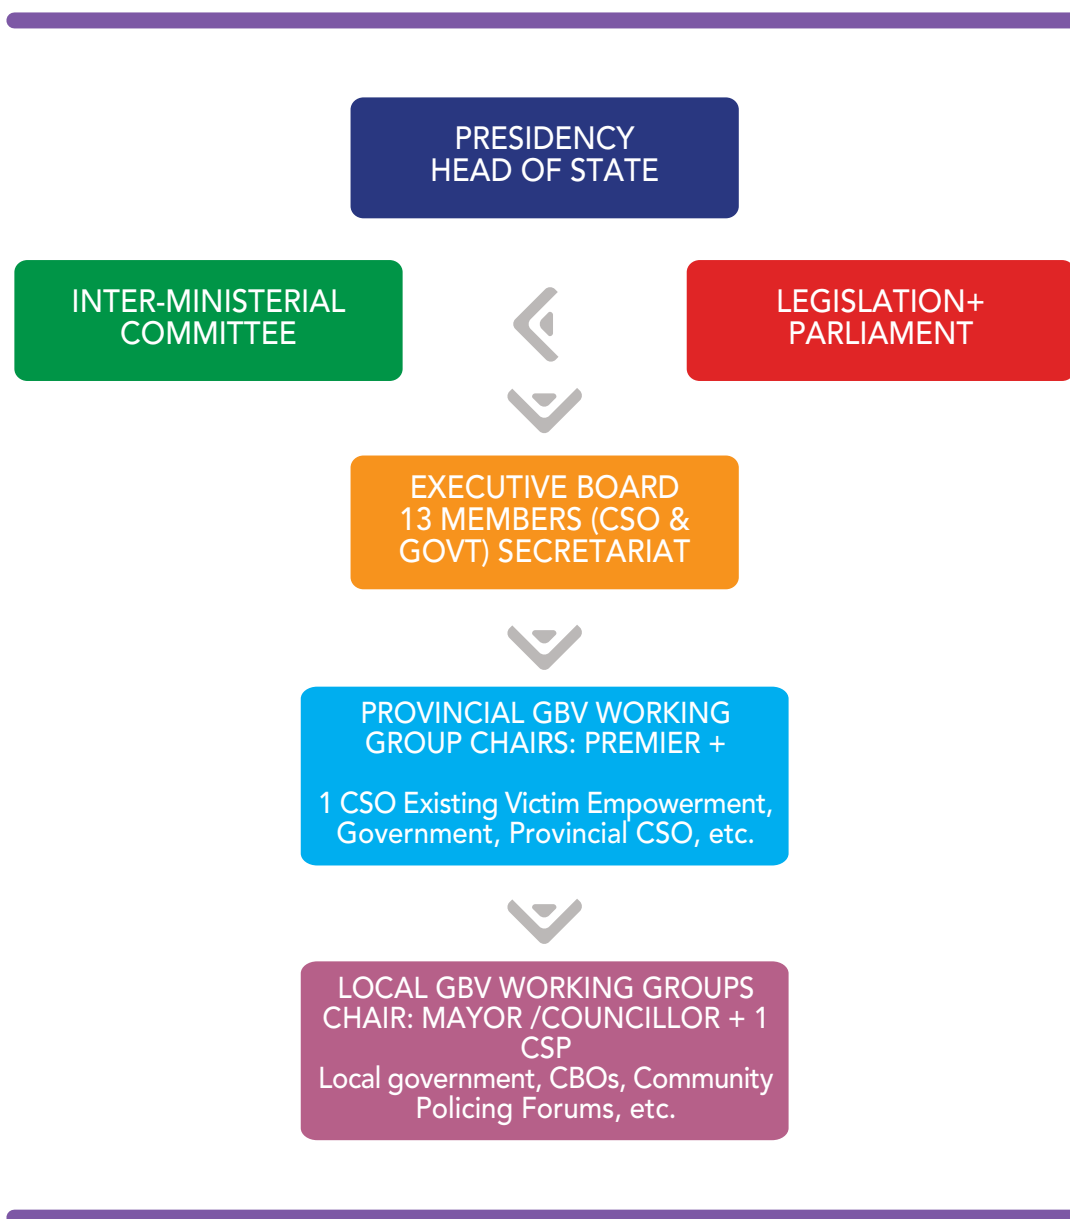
PRESIDENCY
HEAD OF STATE

INTER-MINISTERIAL COMMITTEE

LEGISLATION+ PARLIAMENT

EXECUTIVE BOARD 13 MEMBERS (CSO & GOVT) SECRETARIAT

PROVINCIAL GBV WORKING GROUP CHAIRS: PREMIER +

1 CSO Existing Victim Empowerment, Government, Provincial CSO, etc.

LOCAL GBV WORKING GROUPS CHAIR: MAYOR /COUNCILLOR + 1 CSP
Local government, CBOs, Community Policing Forums, etc.